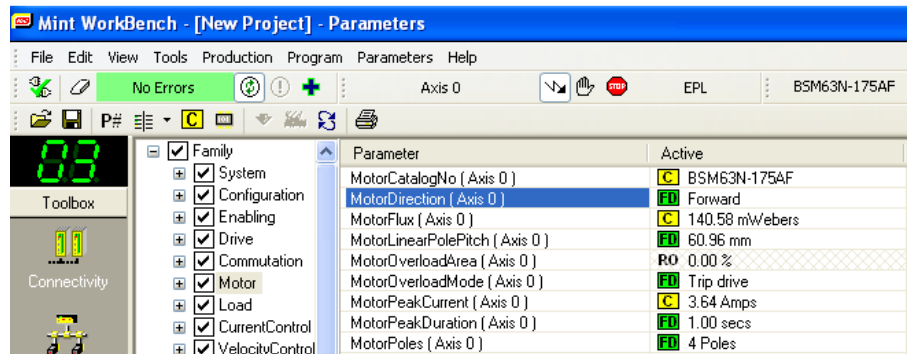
Mint WorkBench - [New Project] - Parameters

File Edit View Tools Production Program Parameters Help

No Errors

Axis 0

EPL

BSM63N-175AF

P#

C

03

Toolbox

Connectivity

Family
System
Configuration
Enabling
Drive
Commutation
Motor
Load
CurrentControl
VelocityControl

| Parameter | Active |
|---|---|
| MotorCatalogNo ( Axis 0 ) | C BSM63N-175AF |
| MotorDirection ( Axis 0 ) | FD Forward |
| MotorFlux ( Axis 0 ) | C 140.58 mWebers |
| MotorLinearPolePitch ( Axis 0 ) | FD 60.96 mm |
| MotorOverloadArea ( Axis 0 ) | RO 0.00 % |
| MotorOverloadMode ( Axis 0 ) | FD Trip drive |
| MotorPeakCurrent ( Axis 0 ) | C 3.64 Amps |
| MotorPeakDuration ( Axis 0 ) | FD 1.00 secs |
| MotorPoles ( Axis 0 ) | FD 4 Poles |